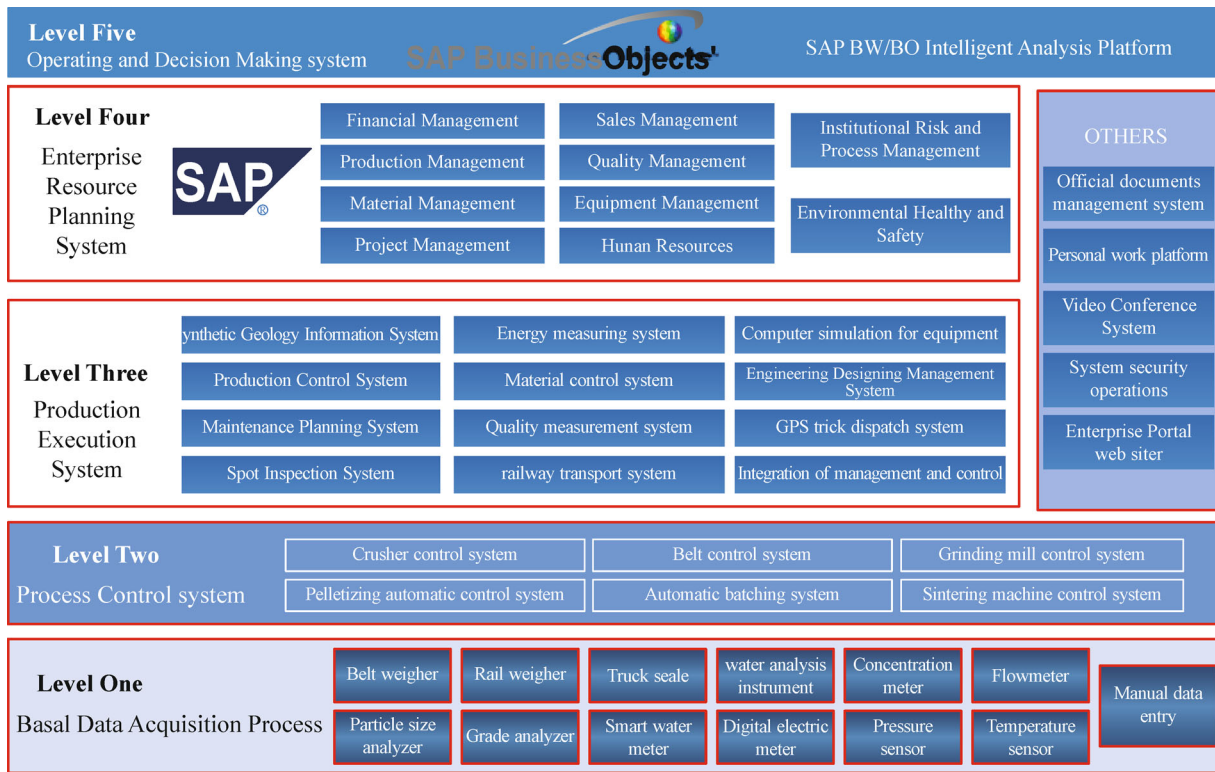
Level Five
Operating and Decision Making system

SAP BusinessObjects

SAP BW/BO Intelligent Analysis Platform

Level Four
Enterprise Resource Planning System

SAP®

Financial Management
Production Management
Material Management
Project Management

Sales Management
Quality Management
Equipment Management
Hunan Resources

Institutional Risk and Process Management

Environmental Healthy and Safety

OTHERS

Official documents management system

Personal work platform

Video Conference System

System security operations

Enterprise Portal web siter

Level Three
Production Execution System

ynthetic Geology Information System
Production Control System
Maintenance Planning System
Spot Inspection System

Energy measuring system
Material control system
Quality measurement system
railway transport system

Computer simulation for equipment
Engineering Designing Management System
GPS trick dispatch system
Integration of management and control

Level Two
Process Control system

Crusher control system
Belt control system
Grinding mill control system
Pelletizing automatic control system
Automatic batching system
Sintering machine control system

Level One
Basal Data Acquisition Process

Belt weigher
Rail weigher
Truck seale
water analysis instrument
Concentration meter
Flowmeter
Particle size analyzer
Grade analyzer
Smart water meter
Digital electric meter
Pressure sensor
Temperature sensor

Manual data entry